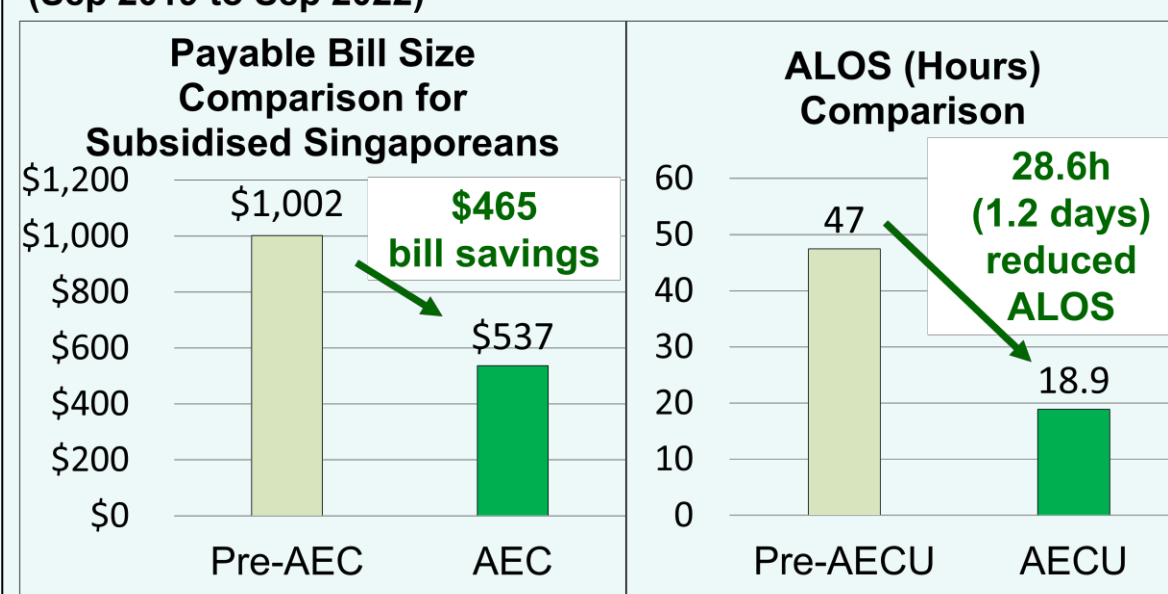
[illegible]

Payable Bill Size Comparison for Subsidised Singaporeans

$1,200
$1,000
$800
$600
$400
$200
$0

$1,002
$465 bill savings
$537

Pre-AEC
AEC

ALOS (Hours) Comparison

60
50
40
30
20
10
0

47
28.6h (1.2 days) reduced ALOS
18.9

Pre-AECU
AECU